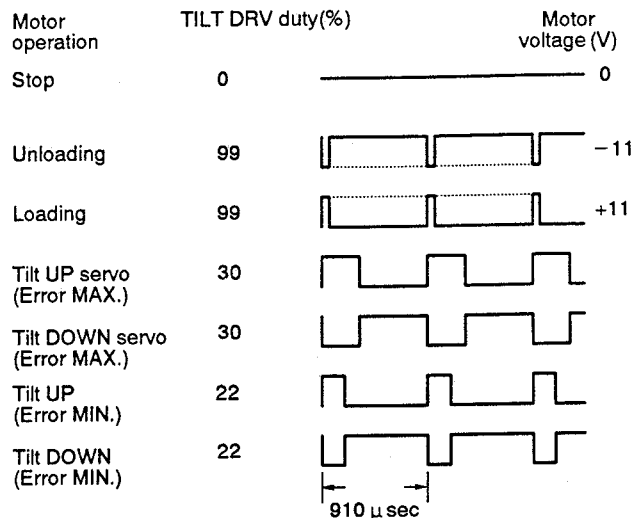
| Motor operation | TILT DRV duty(%) | Motor voltage (V) |
|---|---|---|
| Stop | 0 | 0 |
| Unloading | 99 | −11 |
| Loading | 99 | +11 |
| Tilt UP servo (Error MAX.) | 30 | |
| Tilt DOWN servo (Error MAX.) | 30 | |
| Tilt UP (Error MIN.) | 22 | |
| Tilt DOWN (Error MIN.) | 22 | |

910 $\mu$ sec